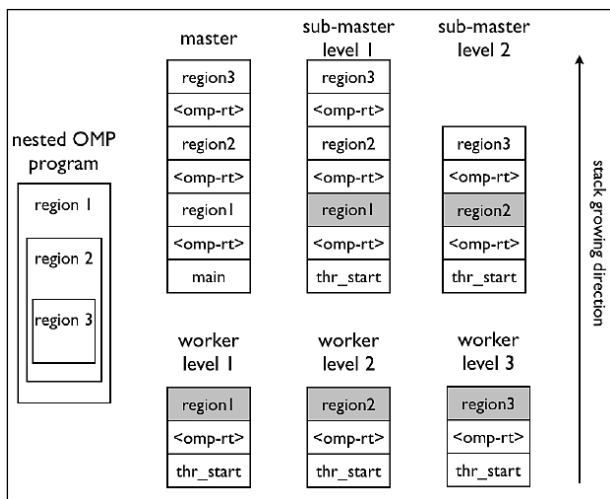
nested OMP program

region 1

region 2

region 3

master

region3

<omp-rt>

region2

<omp-rt>

region1

<omp-rt>

main

sub-master level 1

region3

<omp-rt>

region2

<omp-rt>

region1

<omp-rt>

thr_start

sub-master level 2

region3

<omp-rt>

region2

<omp-rt>

thr_start

worker level 1

region1

<omp-rt>

thr_start

worker level 2

region2

<omp-rt>

thr_start

worker level 3

region3

<omp-rt>

thr_start

stack growing direction